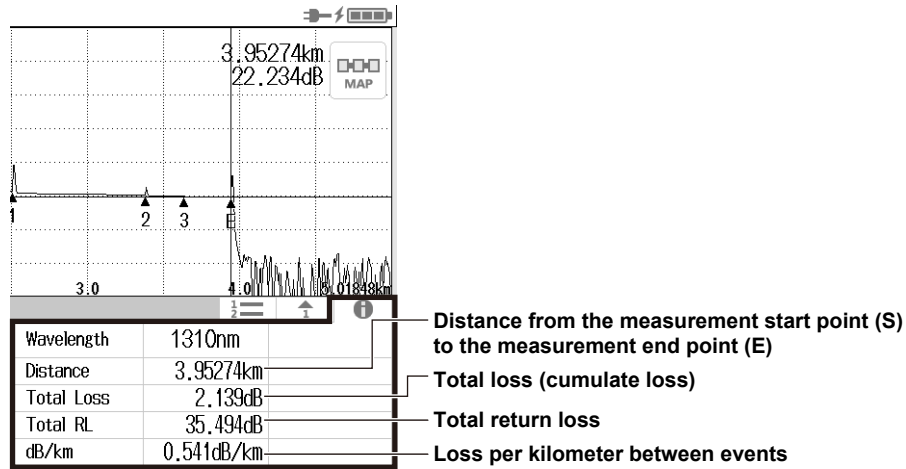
3.95274km
22.234dB

MAP

1
2
3
E

3.0
4.0
5.01848km

$\frac{1}{2}$
1

| Wavelength | 1310nm |
|---|---|
| Distance | 3.95274km |
| Total Loss | 2.139dB |
| Total RL | 35.494dB |
| dB/km | 0.541dB/km |

Distance from the measurement start point (S) to the measurement end point (E)

Total loss (cumulate loss)

Total return loss

Loss per kilometer between events